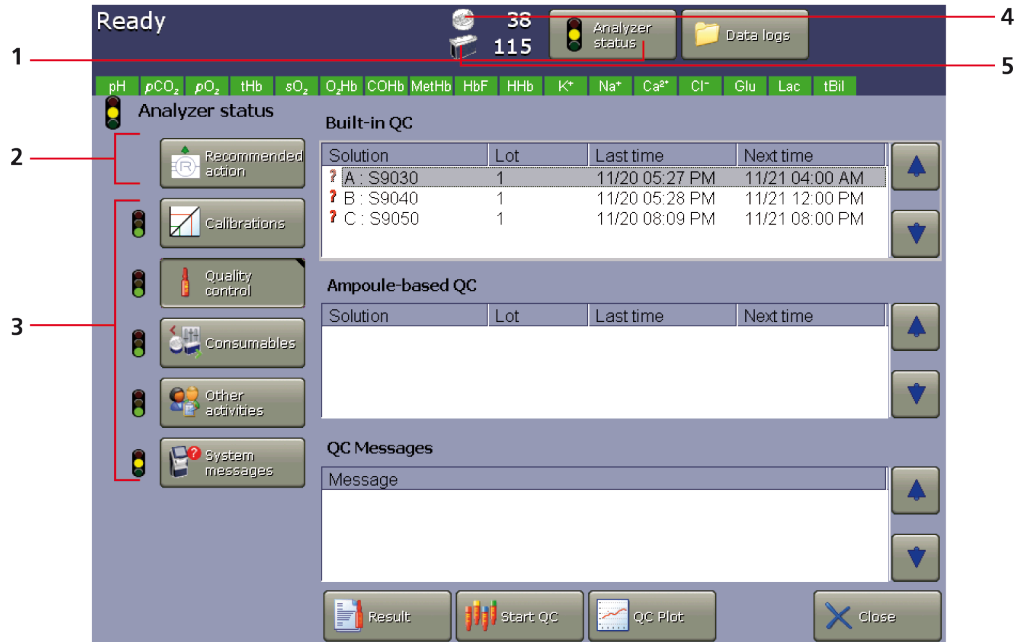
Ready

38

115

Analyzer status

Data logs

4

1

5

pH | $pCO_2$ | $pO_2$ | tHb | $sO_2$ | $O_2Hb$ | COHb | MetHb | HbF | HHb | $K^+$ | $Na^+$ | $Ca^{2+}$ | $Cl^-$ | Glu | Lac | tBil

Analyzer status

2

Recommended action

3

Calibrations

Quality control

Consumables

Other activities

System messages

Built-in QC

| Solution | Lot | Last time | Next time |
|---|---|---|---|
| ? A : S9030 | 1 | 11/20 05:27 PM | 11/21 04:00 AM |
| ? B : S9040 | 1 | 11/20 05:28 PM | 11/21 12:00 PM |
| ? C : S9050 | 1 | 11/20 08:09 PM | 11/21 08:00 PM |

Ampoule-based QC

| Solution | Lot | Last time | Next time |
|---|---|---|---|

QC Messages

| Message |
|---|

Result

Start QC

QC Plot

Close